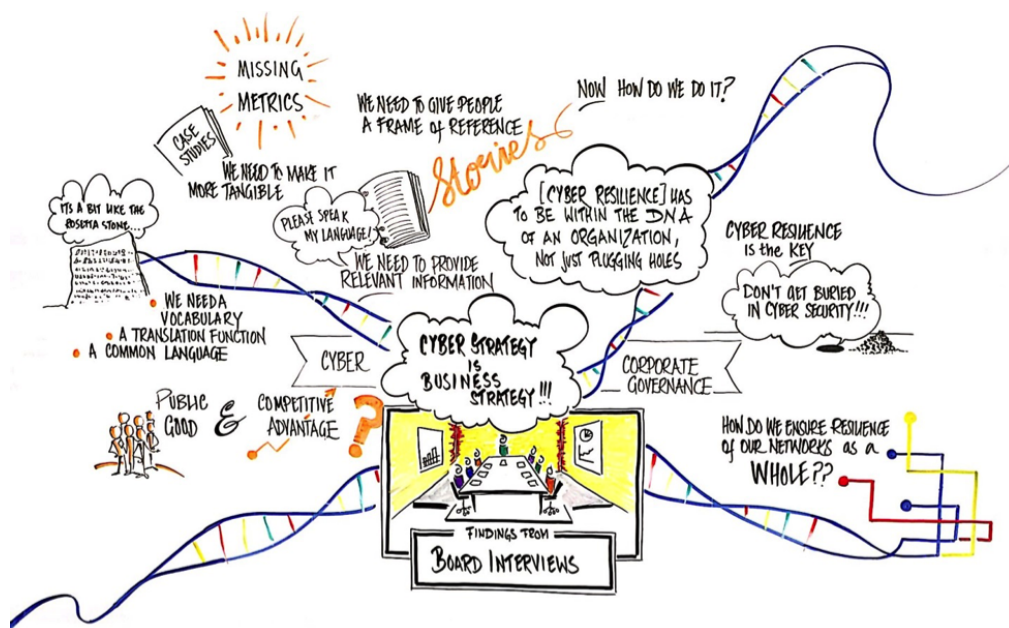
MISSING METRICS

CASE STUDIES

WE NEED TO GIVE PEOPLE A FRAME OF REFERENCE

NOW HOW DO WE DO IT?

Stories

WE NEED TO MAKE IT MORE TANGIBLE

IT'S A BIT LIKE THE ROSETTA STONE...

PLEASE SPEAK MY LANGUAGE!

[CYBER RESILIENCE] HAS TO BE WITHIN THE DNA OF AN ORGANIZATION, NOT JUST PLUGGING HOLES

CYBER RESILIENCE IS the KEY

DON'T GET BURIED IN CYBER SECURITY!!!

WE NEED TO PROVIDE RELEVANT INFORMATION

WE NEED A VOCABULARY

A TRANSLATION FUNCTION

A COMMON LANGUAGE

CYBER

CYBER STRATEGY IS BUSINESS STRATEGY!!!

CORPORATE GOVERNANCE

PUBLIC GOOD & COMPETITIVE ADVANTAGE

HOW DO WE ENSURE RESILIENCE OF OUR NETWORKS as a WHOLE??

FINDINGS FROM

BOARD INTERVIEWS